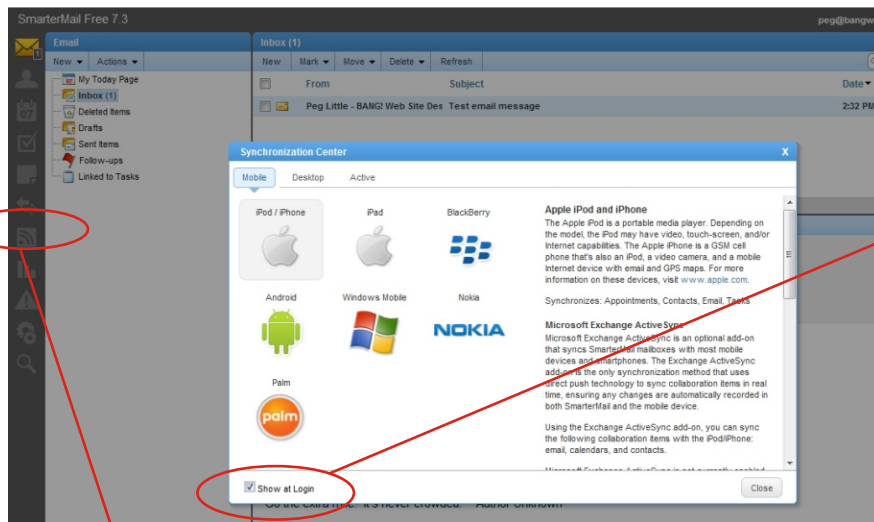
SmarterMail Free 7.3

peg@bangw

Email

New ▾ Actions ▾

My Today Page
Inbox (1)
Deleted Items
Drafts
Sent Items
Follow-ups
Linked to Tasks

Inbox (1)

New Mark ▾ Move ▾ Delete ▾ Refresh

From Subject Date ▾

Peg Little - BANG! Web Site Des Test email message 2:32 PM

Synchronization Center

Mobile Desktop Active

iPod / iPhone
iPad
BlackBerry
Android
Windows Mobile
Nokia
NOKIA
Palm
palm

Apple iPod and iPhone
The Apple iPod is a portable media player. Depending on the model, the iPod may have video, touch-screen, and/or internet capabilities. The Apple iPhone is a GSM cell phone that's also an iPod, a video camera, and a mobile Internet device with email and GPS maps. For more information on these devices, visit www.apple.com.

Synchronizes: Appointments, Contacts, Email, Tasks

Microsoft Exchange ActiveSync
Microsoft Exchange ActiveSync is an optional add-on that syncs SmarterMail mailboxes with most mobile devices and smartphones. The Exchange ActiveSync add-on is the only synchronization method that uses direct push technology to sync collaboration items in real time, ensuring any changes are automatically recorded in both SmarterMail and the mobile device.

Using the Exchange ActiveSync add-on, you can sync the following collaboration items with the iPod/iPhone: email, calendars, and contacts.

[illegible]

Show at Login

Close

Go the extra mile. It's never crowded. - Author Unknown